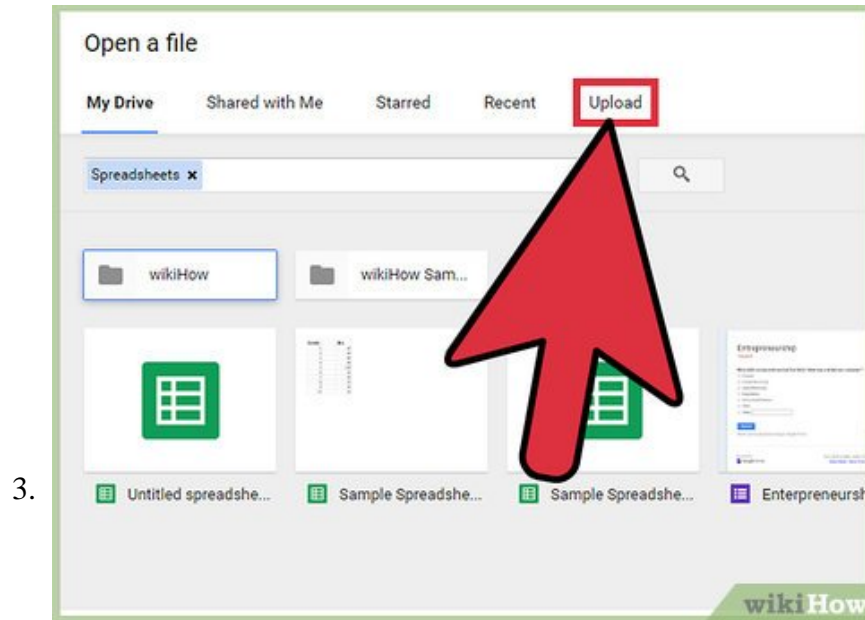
3.

Open a file

My Drive Shared with Me Starred Recent Upload

Spreadsheets ×

wikiHow

wikiHow Sam...

Entrepreneurship

Untitled spreadshe...

Sample Spreadshe...

Sample Spreadshe...

Enterpreneursh

wikiHow